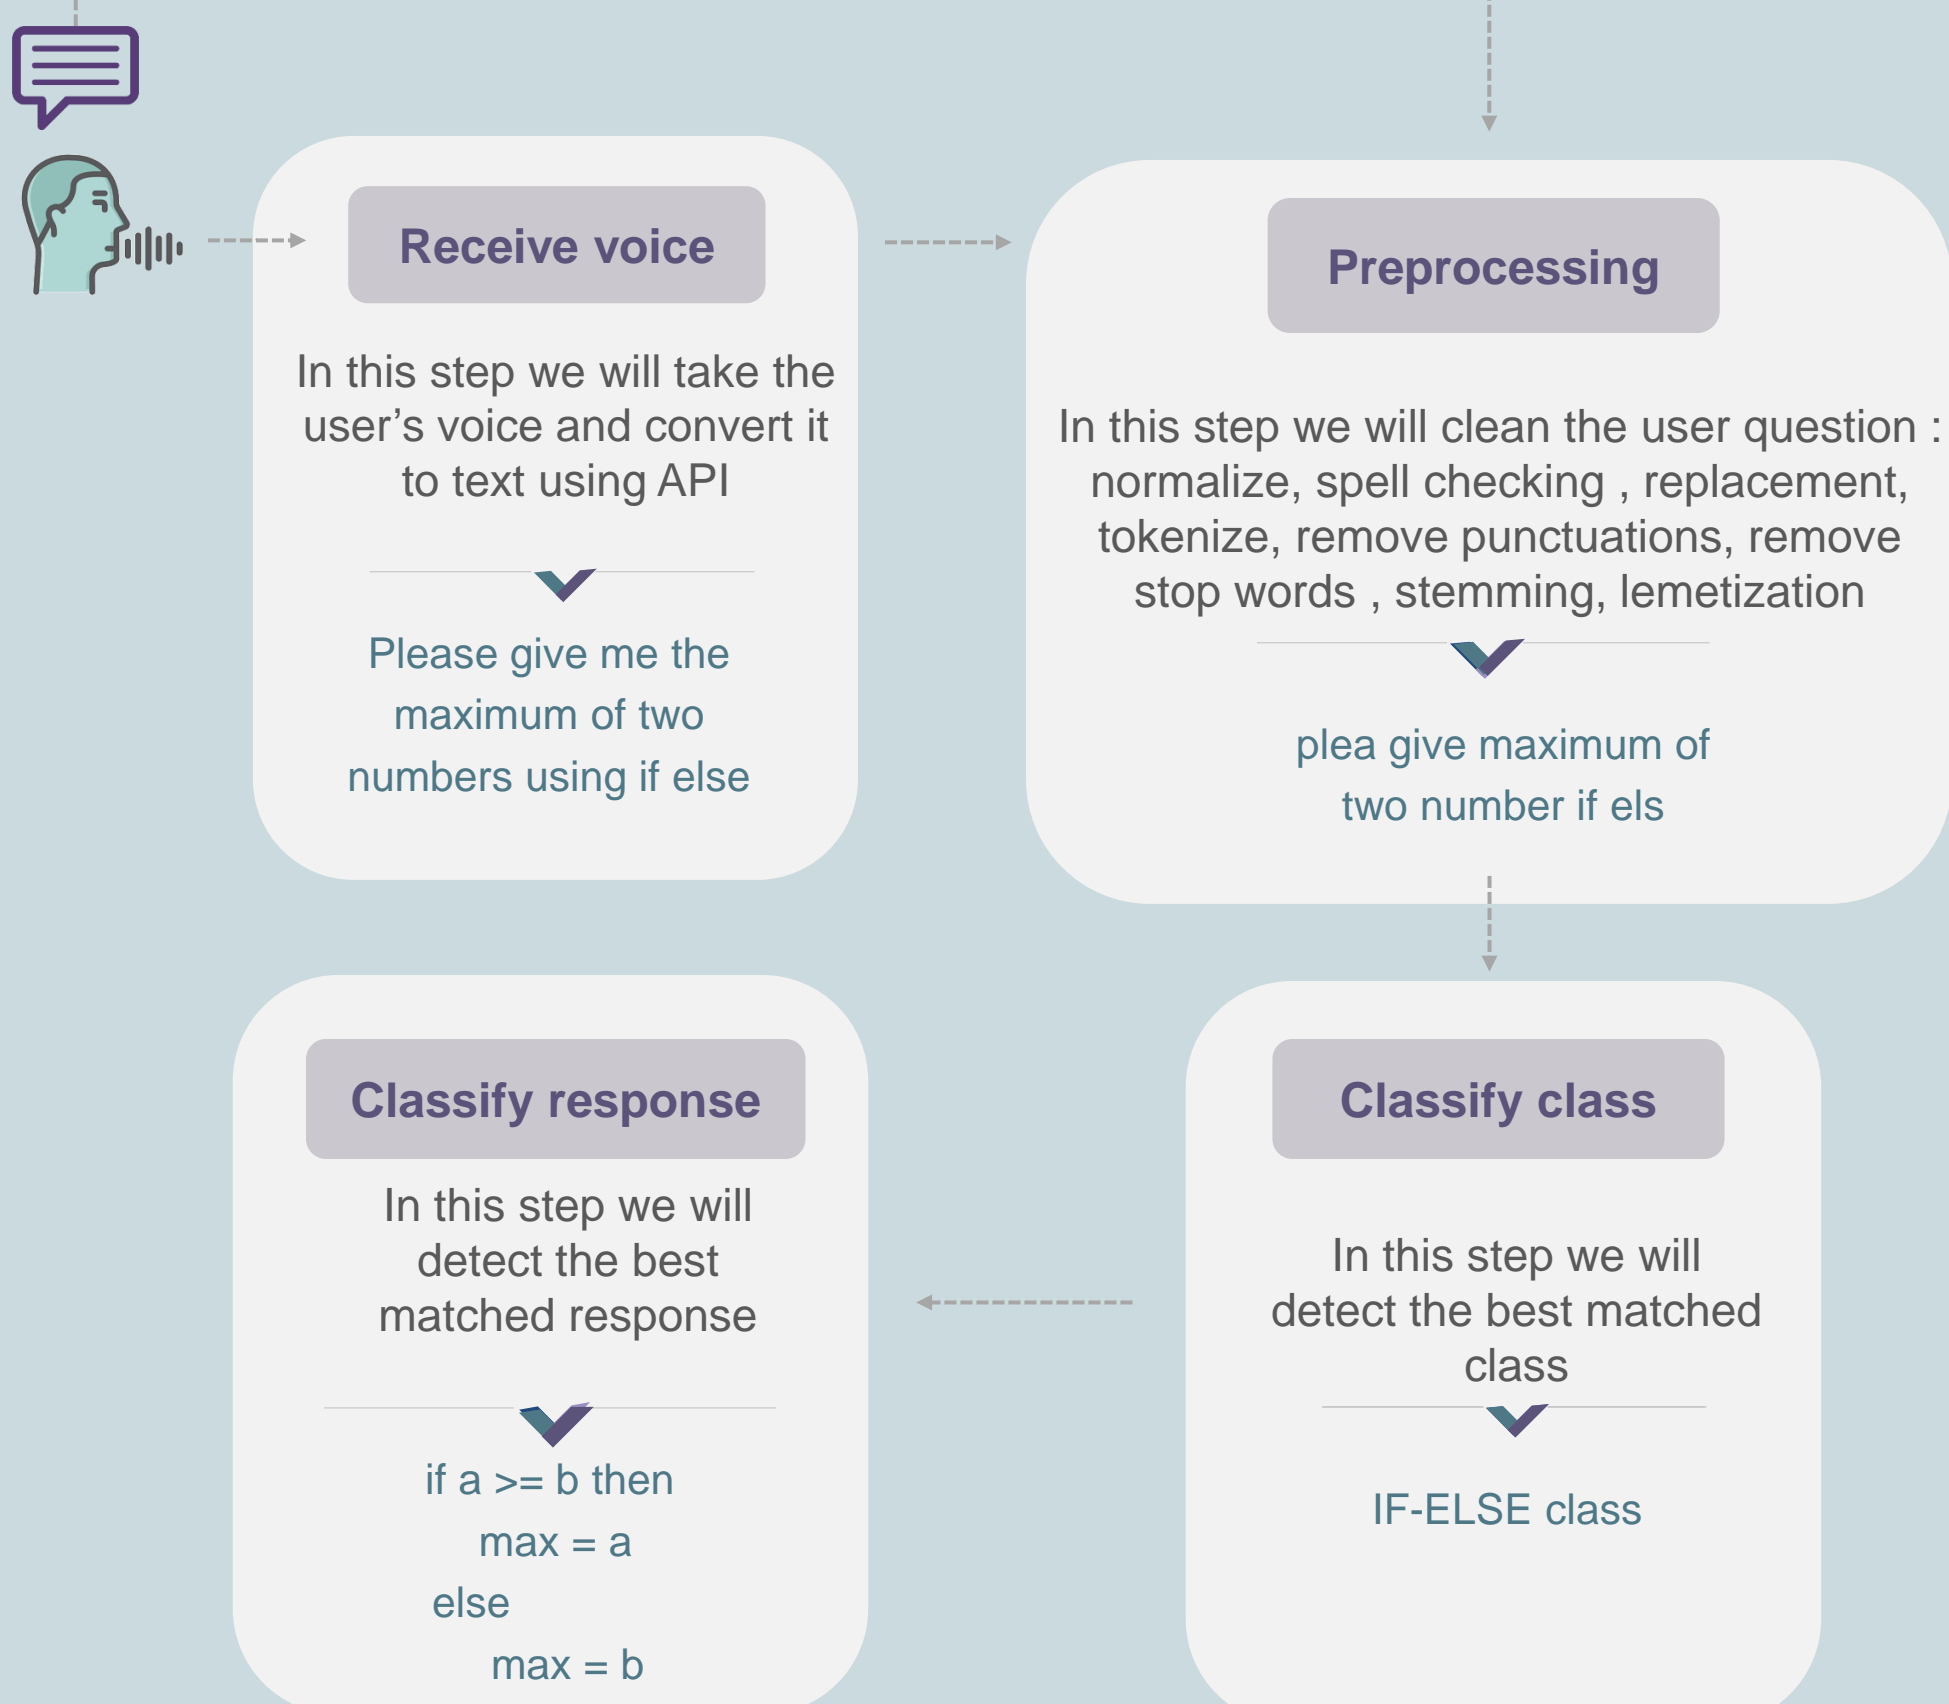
Receive voice

In this step we will take the user's voice and convert it to text using API

Please give me the maximum of two numbers using if else

Preprocessing

In this step we will clean the user question : normalize, spell checking , replacement, tokenize, remove punctuations, remove stop words , stemming, lemetization

plea give maximum of two number if els

Classify response

In this step we will detect the best matched response

if a >= b then
max = a
else
max = b

Classify class

In this step we will detect the best matched class

IF-ELSE class